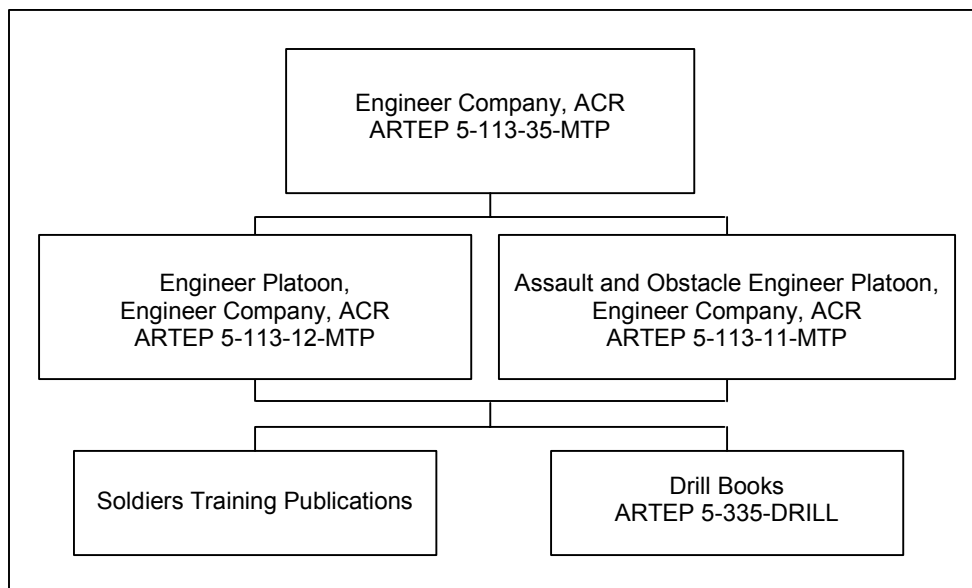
Engineer Company, ACR
ARTEP 5-113-35-MTP

Engineer Platoon,
Engineer Company, ACR
ARTEP 5-113-12-MTP

Assault and Obstacle Engineer Platoon,
Engineer Company, ACR
ARTEP 5-113-11-MTP

Soldiers Training Publications

Drill Books
ARTEP 5-335-DRILL